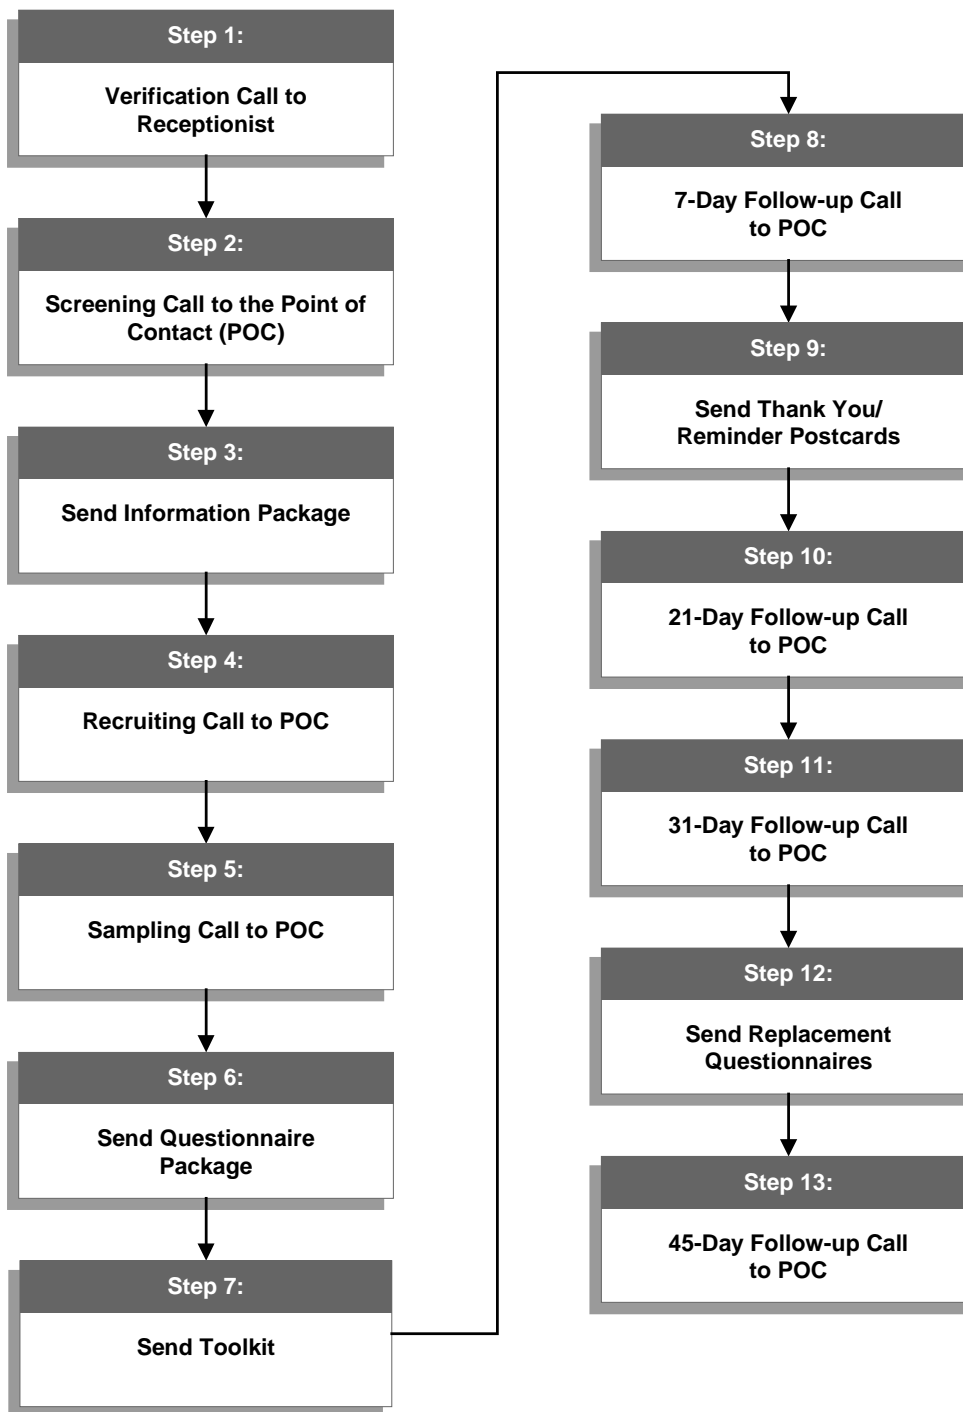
Step 1:

Verification Call to Receptionist

Step 2:

Screening Call to the Point of Contact (POC)

Step 3:

Send Information Package

Step 4:

Recruiting Call to POC

Step 5:

Sampling Call to POC

Step 6:

Send Questionnaire Package

Step 7:

Send Toolkit

Step 8:

7-Day Follow-up Call to POC

Step 9:

Send Thank You/ Reminder Postcards

Step 10:

21-Day Follow-up Call to POC

Step 11:

31-Day Follow-up Call to POC

Step 12:

Send Replacement Questionnaires

Step 13:

45-Day Follow-up Call to POC